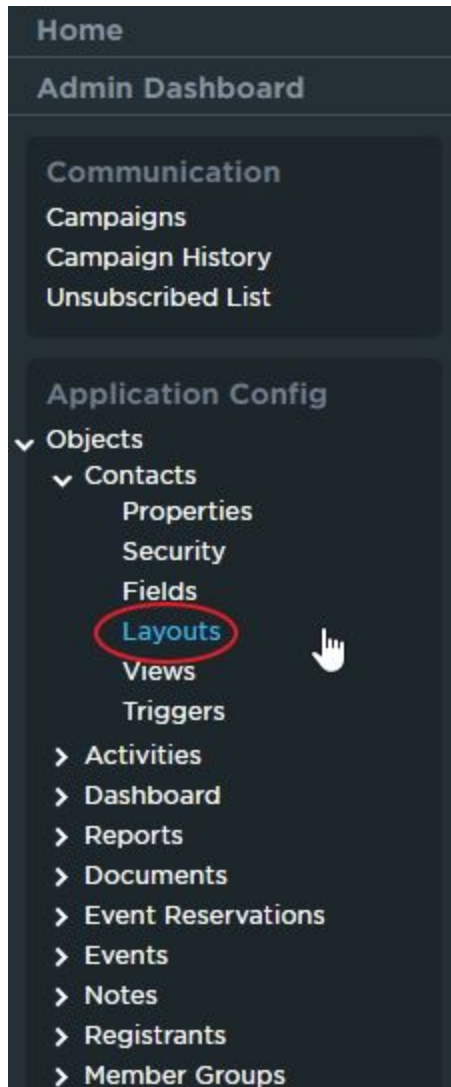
Home

Admin Dashboard

Communication
Campaigns
Campaign History
Unsubscribed List

Application Config
Objects
Contacts
Properties
Security
Fields
Layouts
Views
Triggers
Activities
Dashboard
Reports
Documents
Event Reservations
Events
Notes
Registrants
Member Groups